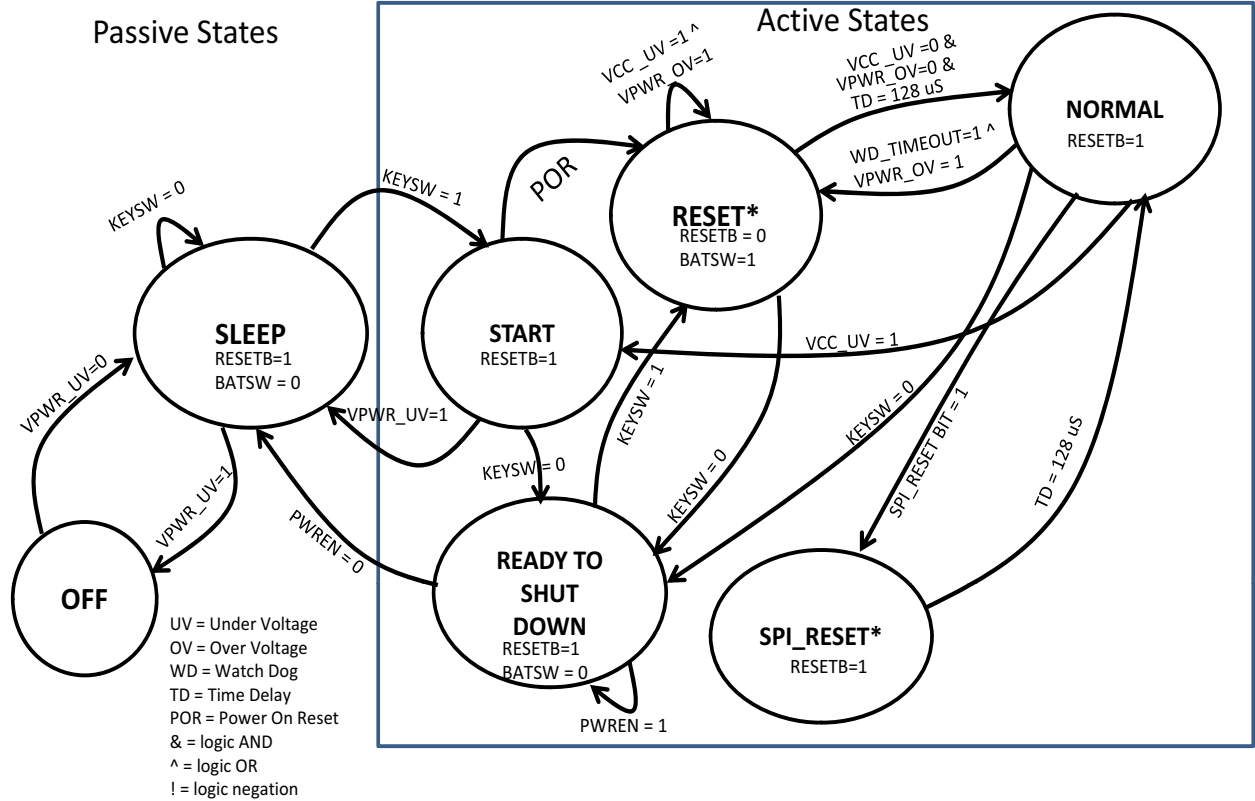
Passive States

Active States

VCC_UV =1 ^
VPWR_OV=1

VCC_UV =0 &
VPWR_OV=0 &
TD = 128 uS

NORMAL
RESETB=1

WD_TIMEOUT=1 ^
VPWR_OV = 1

POR

KEYSW = 1

KEYSW = 0

RESET*
RESETB = 0
BATSW=1

SLEEP
RESETB=1
BATSW = 0

START
RESETB=1

VCC_UV = 1

VPWR_UV=0

VPWR_UV=1

KEYSW = 1

KEYSW = 0

SPI_RESET BIT = 1

TD = 128 uS

KEYSW = 0

KEYSW = 0

VPWR_UV=1

PWREN = 0

OFF

READY TO
SHUT
DOWN
RESETB=1
BATSW = 0

SPI_RESET*
RESETB=1

PWREN = 1

UV = Under Voltage
OV = Over Voltage
WD = Watch Dog
TD = Time Delay
POR = Power On Reset
& = logic AND
^ = logic OR
! = logic negation